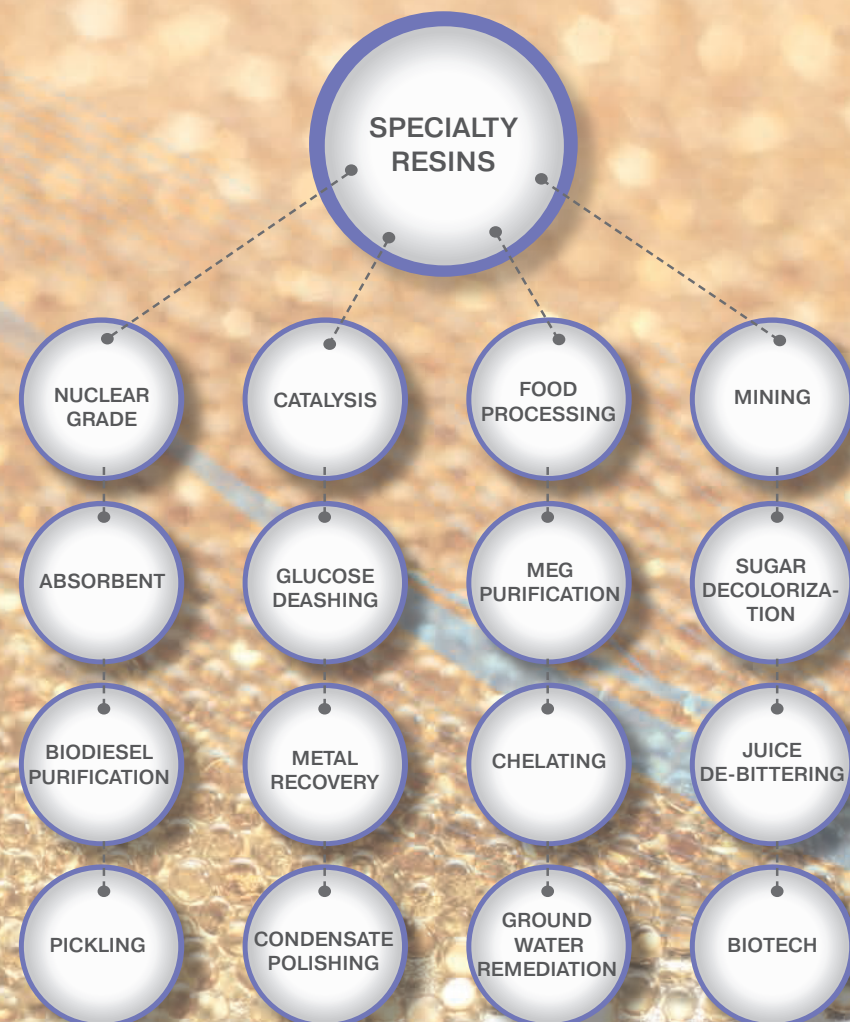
SPECIALTY RESINS

NUCLEAR GRADE

CATALYSIS

FOOD PROCESSING

MINING

ABSORBENT

GLUCOSE DEASHING

MEG PURIFICATION

SUGAR DECOLORIZATION

BIODIESEL PURIFICATION

METAL RECOVERY

CHELATING

JUICE DE-BITTERING

PICKLING

CONDENSATE POLISHING

GROUND WATER REMEDIATION

BIOTECH